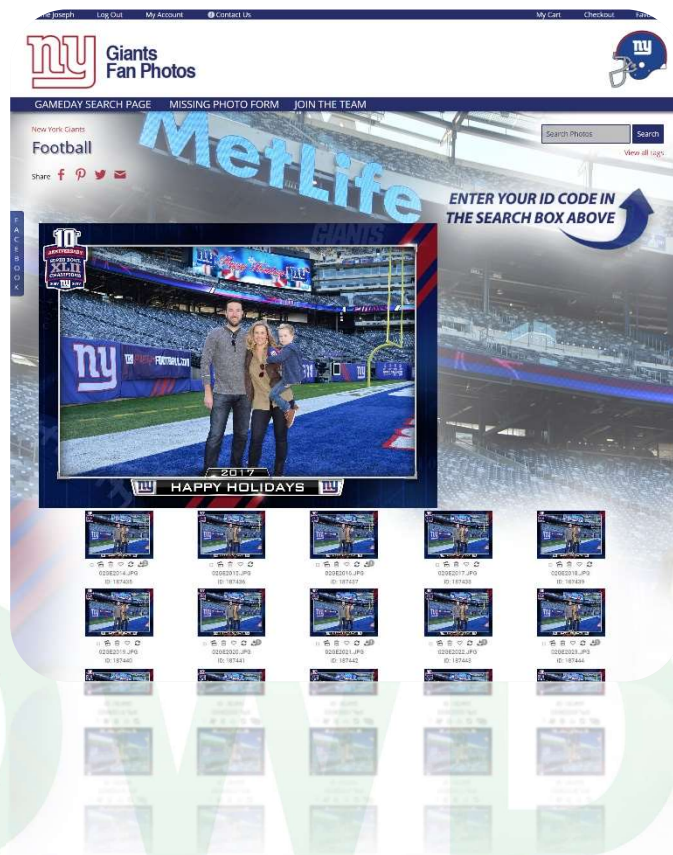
Joseph Log Out My Account Contact Us My Cart Checkout Fav

ny Giants Fan Photos

GAMEDAY SEARCH PAGE MISSING PHOTO FORM JOIN THE TEAM

New York Giants

Football

Share

Search Photos Search

View all tags

FACEBOOK

MetLife

ENTER YOUR ID CODE IN THE SEARCH BOX ABOVE

10th ANNIVERSARY SUPER BOWL XLII CHAMPIONS

2017

HAPPY HOLIDAYS

020E2014.JPG ID: 187435

020E2015.JPG ID: 187436

020E2016.JPG ID: 187437

020E2017.JPG ID: 187438

020E2018.JPG ID: 187439

020E2019.JPG ID: 187440

020E2020.JPG ID: 187441

020E2021.JPG ID: 187442

020E2022.JPG ID: 187443

020E2023.JPG ID: 187444